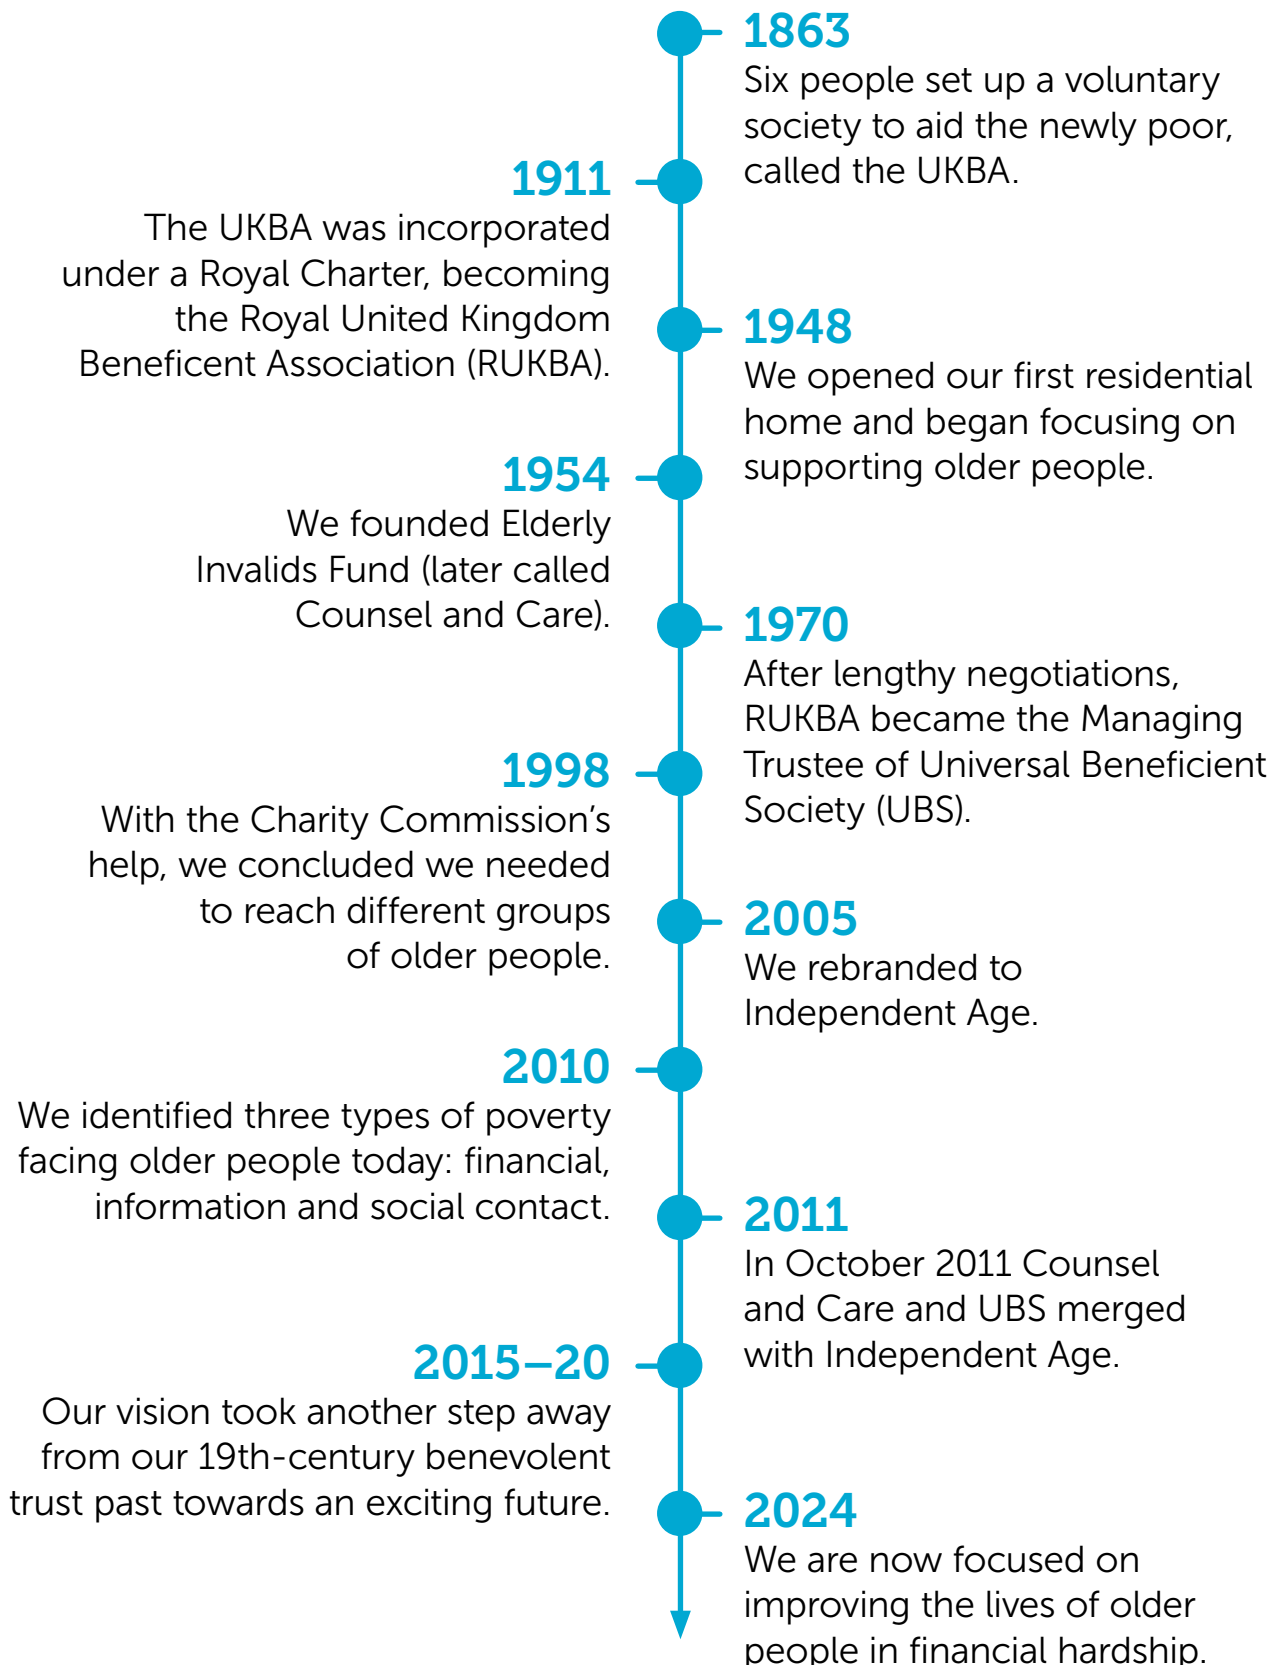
1863
Six people set up a voluntary society to aid the newly poor, called the UKBA.

1911
The UKBA was incorporated under a Royal Charter, becoming the Royal United Kingdom Beneficent Association (RUKBA).

1948
We opened our first residential home and began focusing on supporting older people.

1954
We founded Elderly Invalids Fund (later called Counsel and Care).

1970
After lengthy negotiations, RUKBA became the Managing Trustee of Universal Beneficient Society (UBS).

1998
With the Charity Commission's help, we concluded we needed to reach different groups of older people.

2005
We rebranded to Independent Age.

2010
We identified three types of poverty facing older people today: financial, information and social contact.

2011
In October 2011 Counsel and Care and UBS merged with Independent Age.

2015–20
Our vision took another step away from our 19th-century benevolent trust past towards an exciting future.

2024
We are now focused on improving the lives of older people in financial hardship.